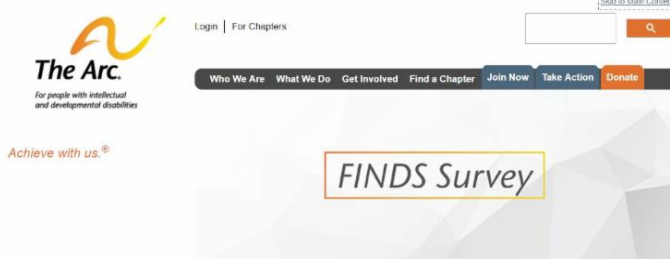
Skip to Main Conte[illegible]

The Arc.
For people with intellectual and developmental disabilities

Achieve with us.®

Login | For Chapters

Who We Are What We Do Get Involved Find a Chapter Join Now Take Action Donate

FINDS Survey